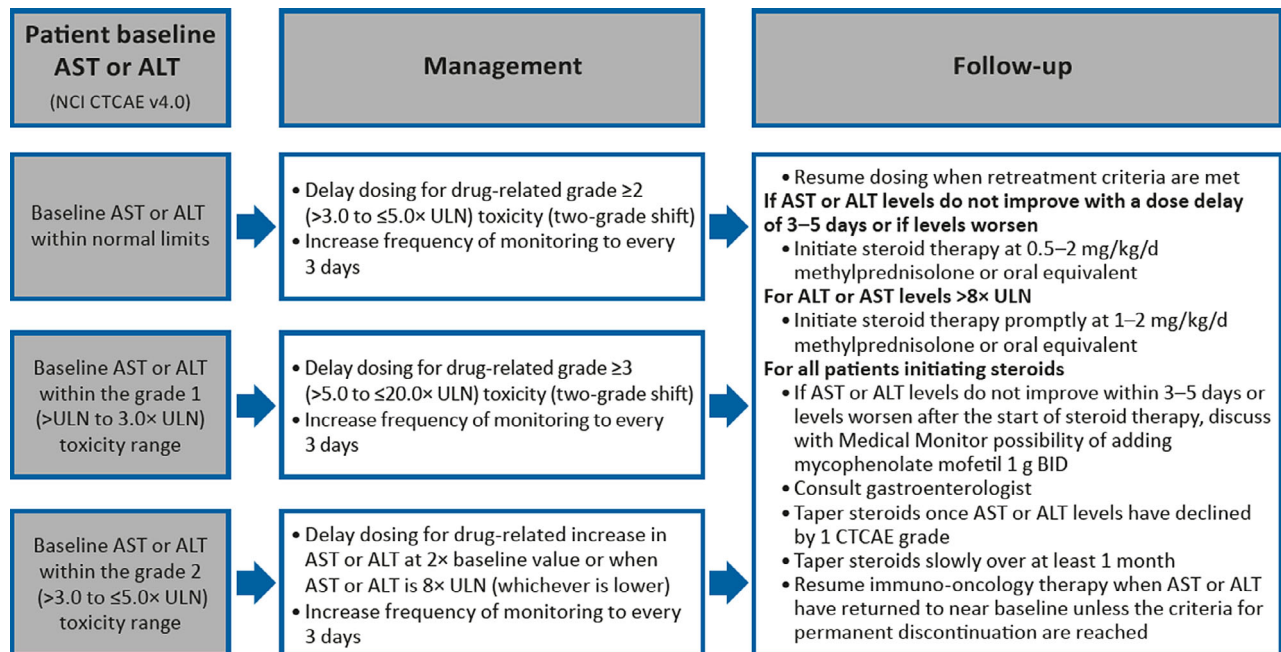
Patient baseline AST or ALT
(NCI CTCAE v4.0)

Management

Follow-up

Baseline AST or ALT within normal limits

• Delay dosing for drug-related grade ≥2 (>3.0 to ≤5.0× ULN) toxicity (two-grade shift)
• Increase frequency of monitoring to every 3 days

Baseline AST or ALT within the grade 1 (>ULN to 3.0× ULN) toxicity range

• Delay dosing for drug-related grade ≥3 (>5.0 to ≤20.0× ULN) toxicity (two-grade shift)
• Increase frequency of monitoring to every 3 days

Baseline AST or ALT within the grade 2 (>3.0 to ≤5.0× ULN) toxicity range

• Delay dosing for drug-related increase in AST or ALT at 2× baseline value or when AST or ALT is 8× ULN (whichever is lower)
• Increase frequency of monitoring to every 3 days

• Resume dosing when retreatment criteria are met
If AST or ALT levels do not improve with a dose delay of 3–5 days or if levels worsen
• Initiate steroid therapy at 0.5–2 mg/kg/d methylprednisolone or oral equivalent
For ALT or AST levels >8× ULN
• Initiate steroid therapy promptly at 1–2 mg/kg/d methylprednisolone or oral equivalent
For all patients initiating steroids
• If AST or ALT levels do not improve within 3–5 days or levels worsen after the start of steroid therapy, discuss with Medical Monitor possibility of adding mycophenolate mofetil 1 g BID
• Consult gastroenterologist
• Taper steroids once AST or ALT levels have declined by 1 CTCAE grade
• Taper steroids slowly over at least 1 month
• Resume immuno-oncology therapy when AST or ALT have returned to near baseline unless the criteria for permanent discontinuation are reached